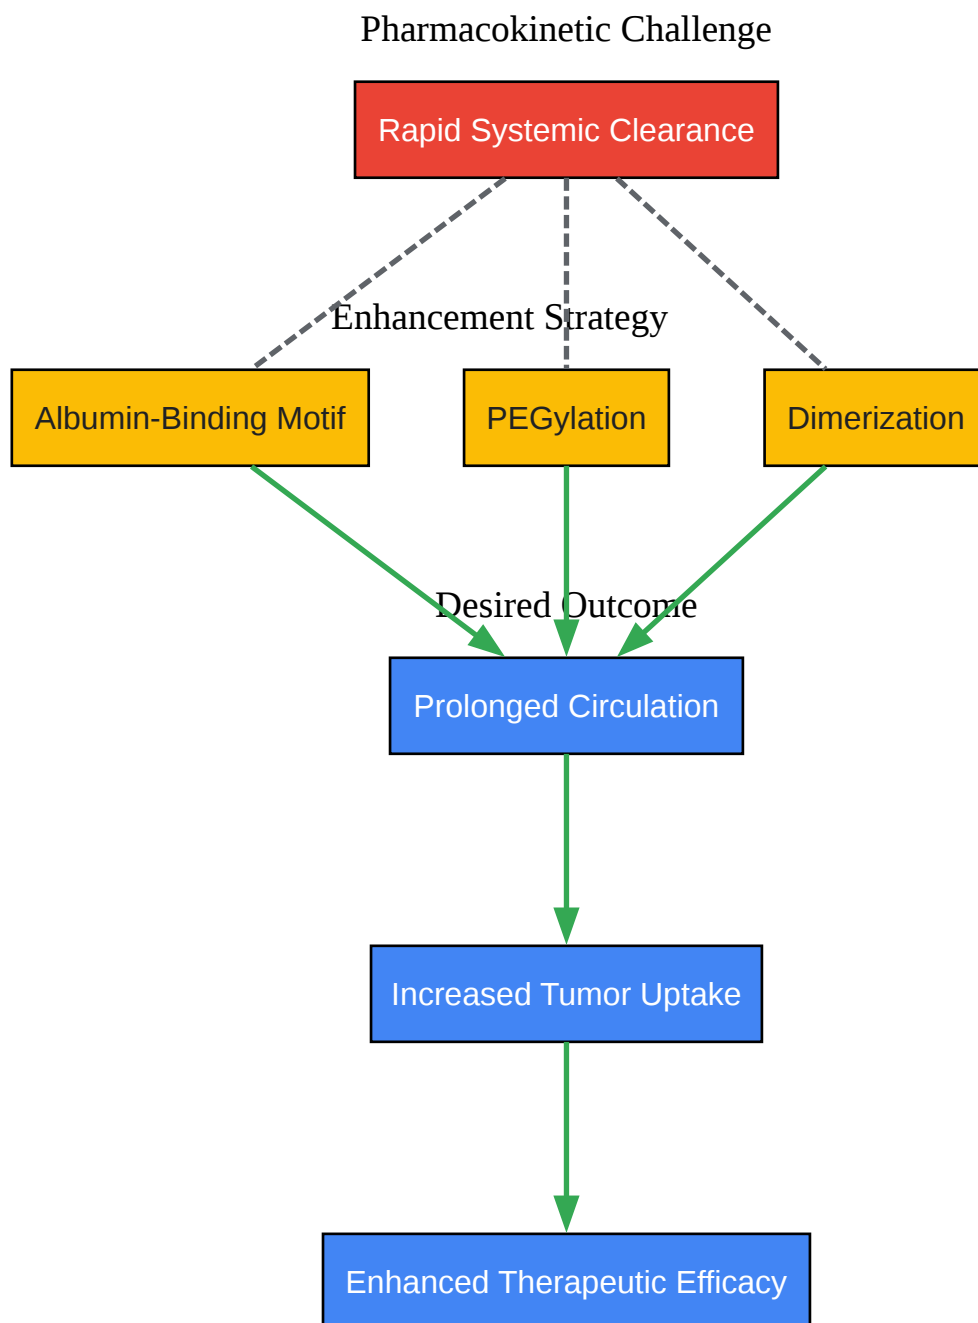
Pharmacokinetic Challenge

Rapid Systemic Clearance

Enhancement Strategy

Albumin-Binding Motif

PEGylation

Dimerization

Desired Outcome

Prolonged Circulation

Increased Tumor Uptake

Enhanced Therapeutic Efficacy